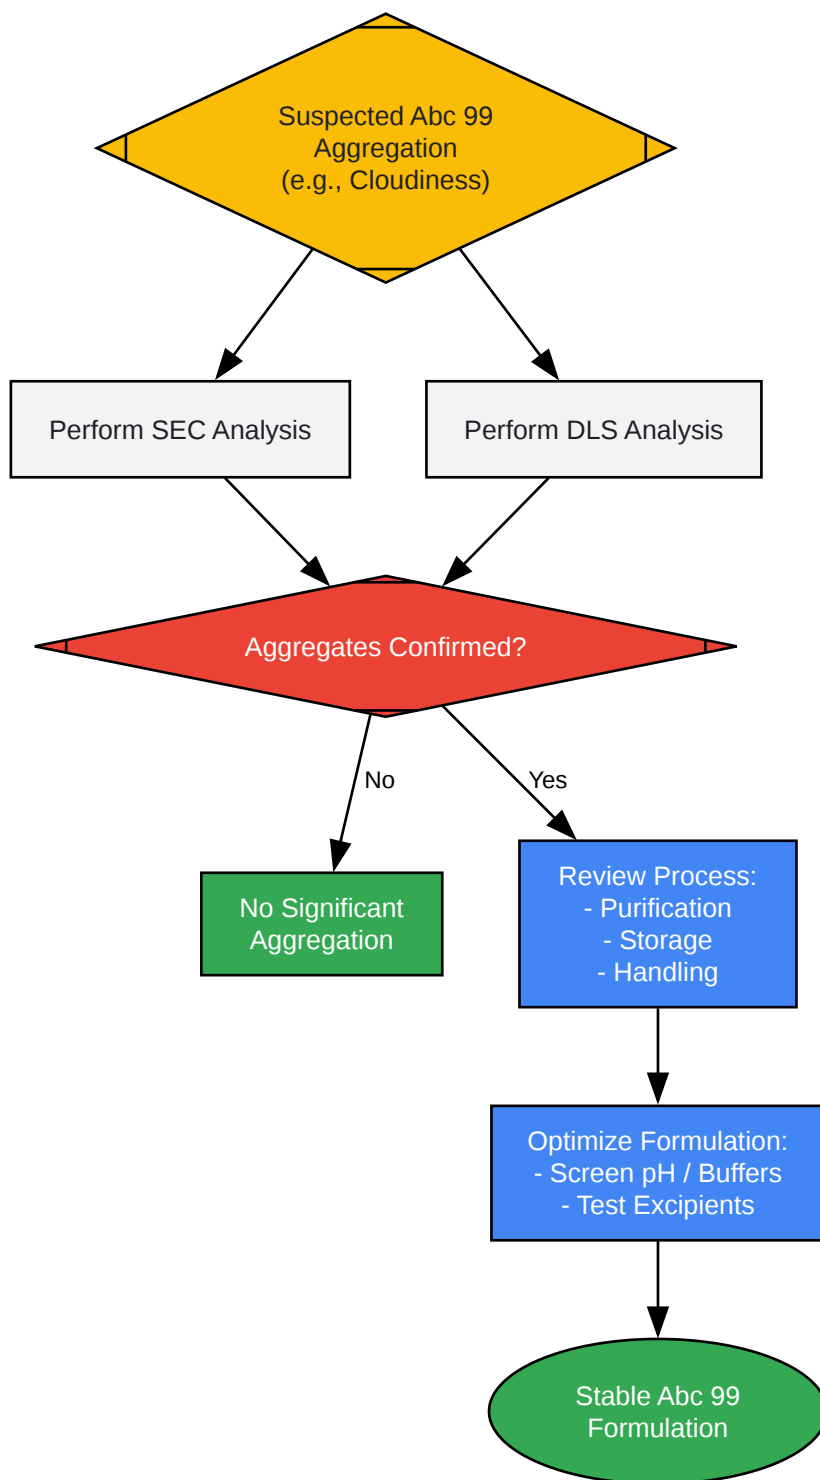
Suspected Abc 99
Aggregation
(e.g., Cloudiness)

Perform SEC Analysis

Perform DLS Analysis

Aggregates Confirmed?

No

Yes

No Significant
Aggregation

Review Process:
- Purification
- Storage
- Handling

Optimize Formulation:
- Screen pH / Buffers
- Test Excipients

Stable Abc 99
Formulation